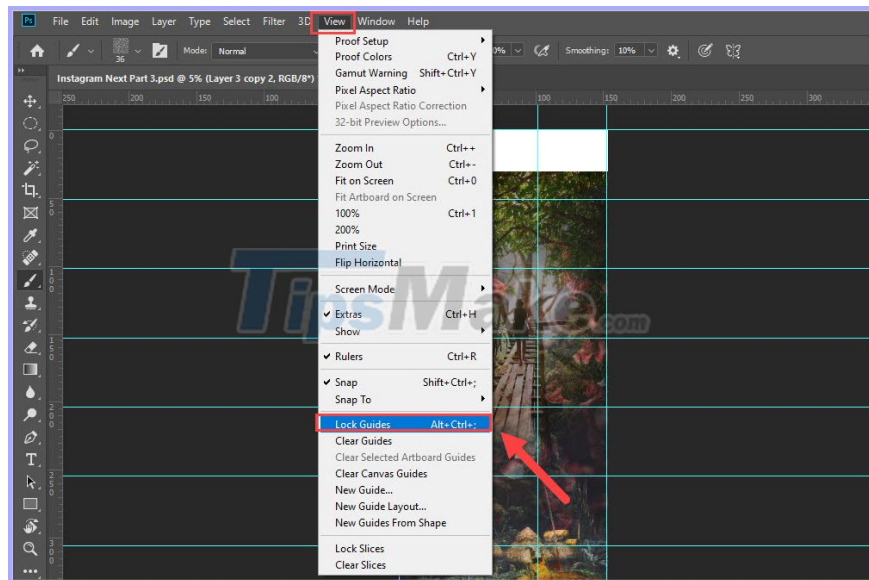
Ps File Edit Image Layer Type Select Filter 3D View Window Help

36 Mode: Normal

0% Smoothing: 10%

Instagram Next Part 3.psd @ 5% (Layer 3 copy 2, RGB/8*)

250 200 150 100 100 150 200 250 300

Proof Setup
Proof Colors Ctrl+Y
Gamut Warning Shift+Ctrl+Y
Pixel Aspect Ratio
Pixel Aspect Ratio Correction
32-bit Preview Options...

Zoom In Ctrl++
Zoom Out Ctrl+-
Fit on Screen Ctrl+0
Fit Artboard on Screen
100% Ctrl+1
200%
Print Size
Flip Horizontal

Screen Mode

✔ Extras Ctrl+H
Show

✔ Rulers Ctrl+R

✔ Snap Shift+Ctrl+;
Snap To

Lock Guides Alt+Ctrl+;
Clear Guides
Clear Selected Artboard Guides
Clear Canvas Guides
New Guide...
New Guide Layout...
New Guides From Shape

Lock Slices
Clear Slices

TipsMake.com